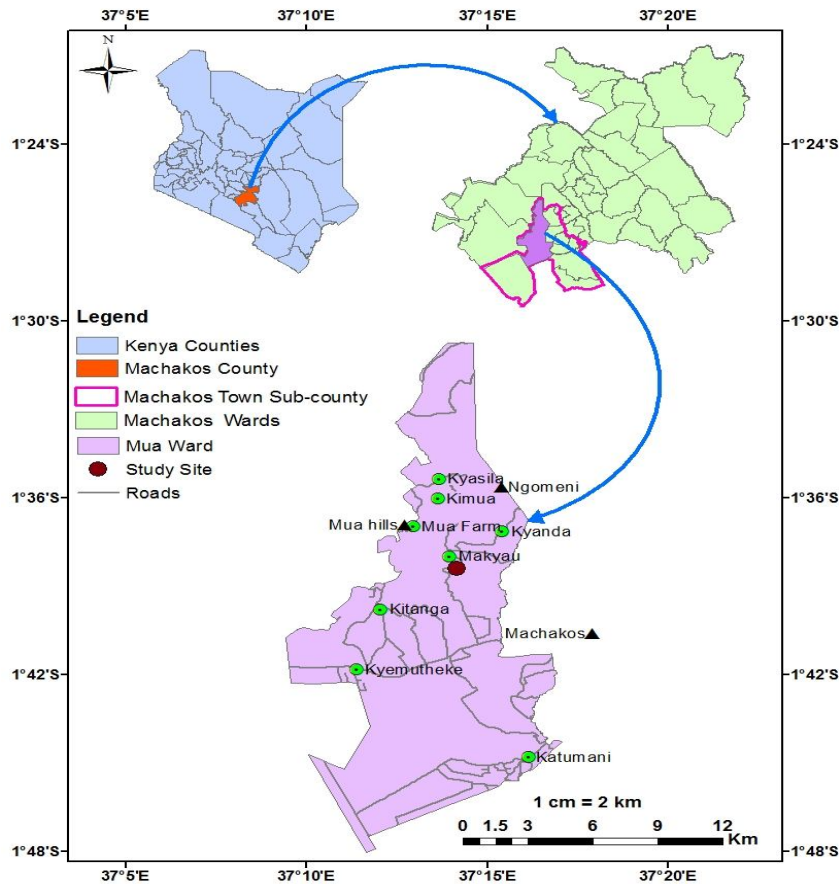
37°5'E 37°10'E 37°15'E 37°20'E

N

1°24'S 1°24'S

1°30'S 1°30'S

1°36'S 1°36'S

1°42'S 1°42'S

1°48'S 1°48'S

Legend
Kenya Counties
Machakos County
Machakos Town Sub-county
Machakos Wards
Mua Ward
Study Site
Roads

Kyasila
Ngomeni
Kimua
Mua hills
Mua Farm
Kyanda
Makyau
Kitanga
Machakos
Kyemutheke
Katumani

1 cm = 2 km
0 1.5 3 6 9 12 Km

37°5'E 37°10'E 37°15'E 37°20'E